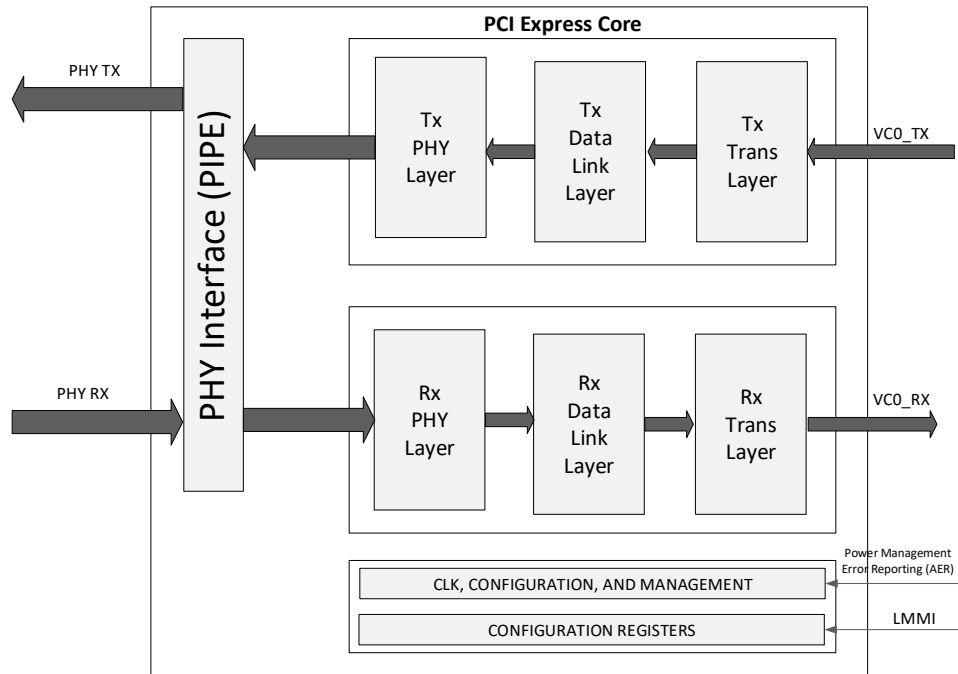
PCI Express Core

PHY TX

PHY Interface (PIPE)

Tx PHY Layer

Tx Data Link Layer

Tx Trans Layer

VC0_TX

PHY RX

Rx PHY Layer

Rx Data Link Layer

Rx Trans Layer

VC0_RX

Power Management
Error Reporting (AER)

CLK, CONFIGURATION, AND MANAGEMENT

CONFIGURATION REGISTERS

LMMI